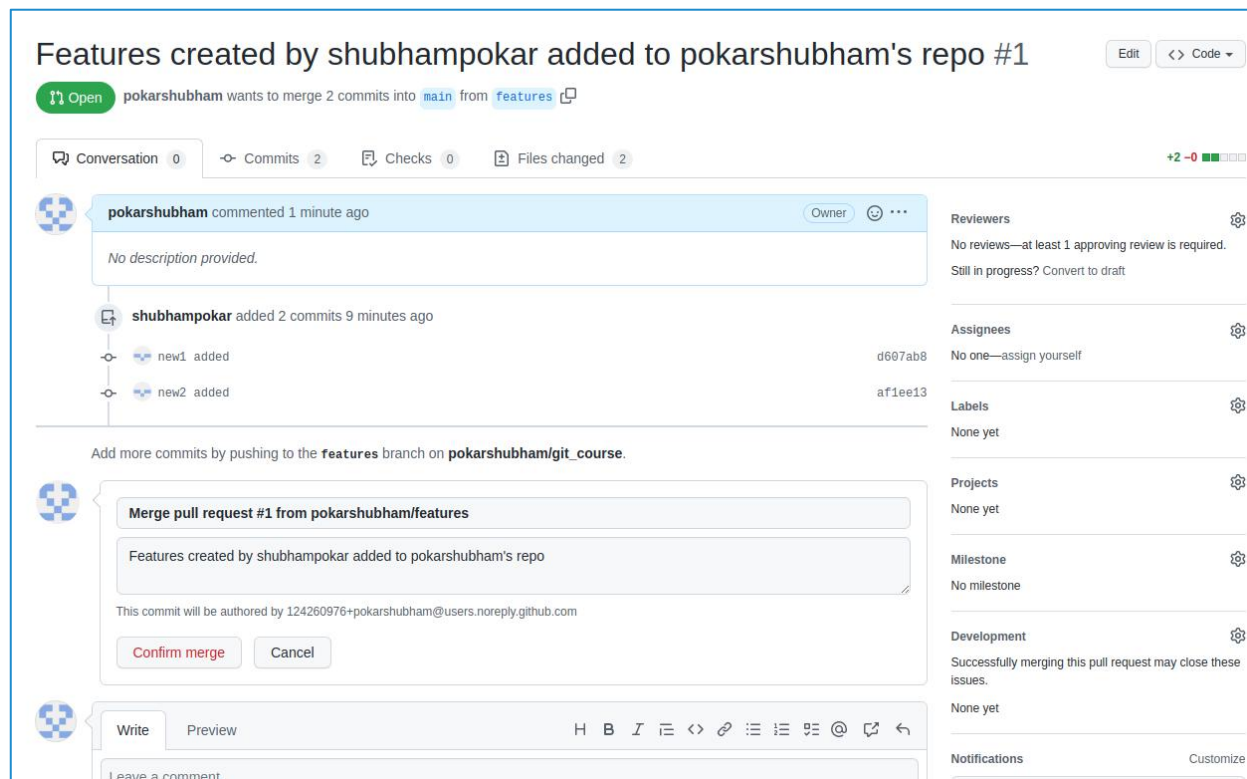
Features created by shubhampokar added to pokarshubham's repo #1

Edit
Code

Open
pokarshubham wants to merge 2 commits into main from features

Conversation 0
Commits 2
Checks 0
Files changed 2
+2 −0

pokarshubham commented 1 minute ago
Owner

No description provided.

shubhampokar added 2 commits 9 minutes ago
new1 added d607ab8
new2 added af1ee13

Add more commits by pushing to the features branch on pokarshubham/git_course.

Merge pull request #1 from pokarshubham/features

Features created by shubhampokar added to pokarshubham's repo

This commit will be authored by 124260976+pokarshubham@users.noreply.github.com

Confirm merge
Cancel

Write
Preview
H B I

Leave a comment

Reviewers
No reviews—at least 1 approving review is required.
Still in progress? Convert to draft

Assignees
No one—assign yourself

Labels
None yet

Projects
None yet

Milestone
No milestone

Development
Successfully merging this pull request may close these issues.
None yet

Notifications
Customize